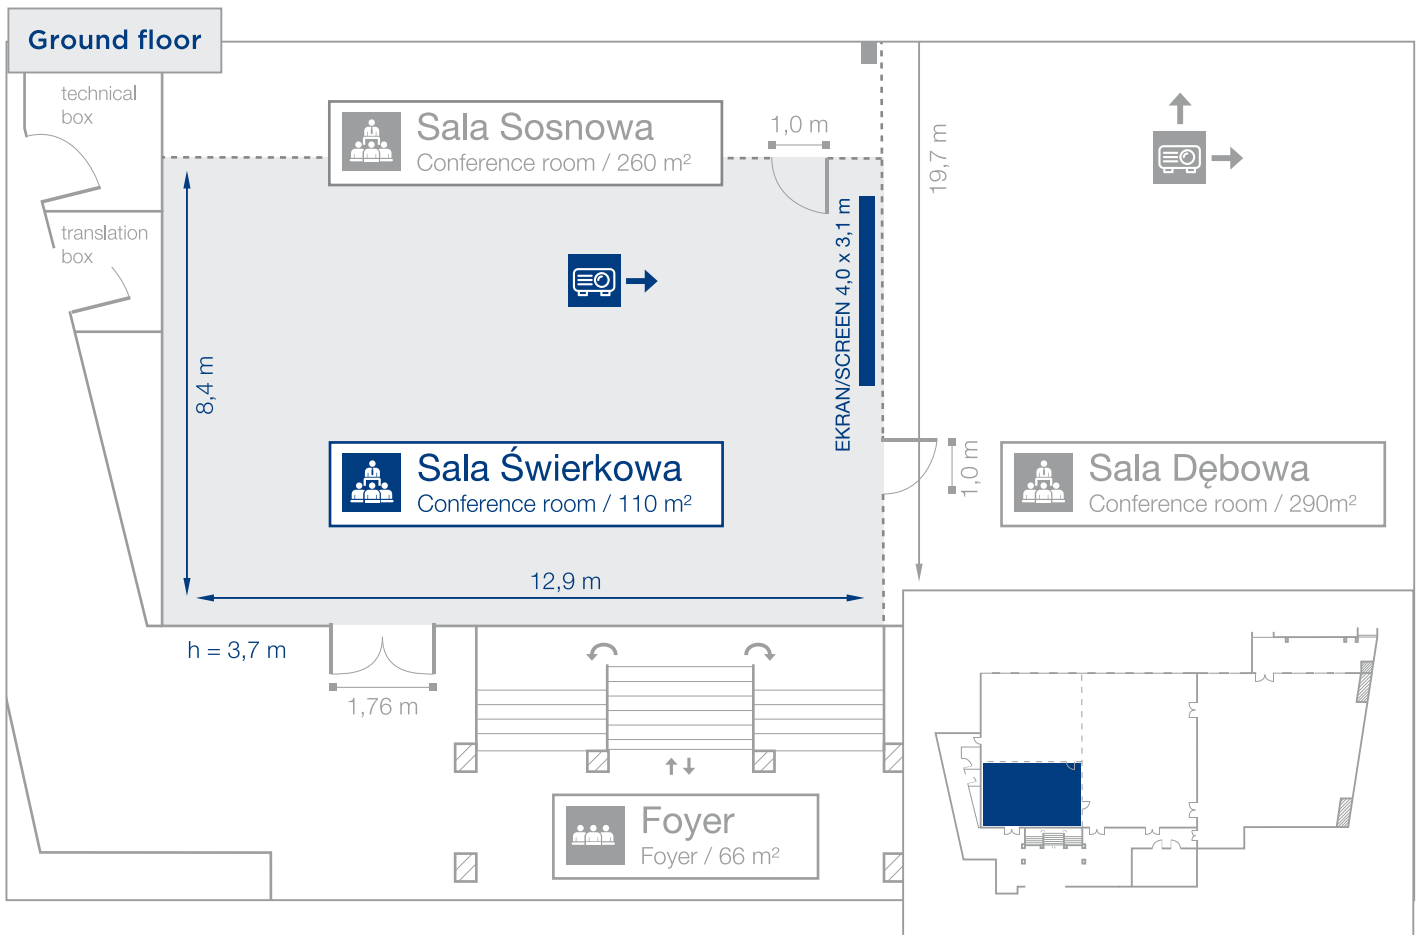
Ground floor

technical box

translation box

Sala Sosnowa
Conference room / 260 m²

1,0 m

19,7 m

EKRAN/SCREEN 4,0 x 3,1 m

8,4 m

Sala Świerkowa
Conference room / 110 m²

1,0 m

Sala Dębowa
Conference room / 290m²

12,9 m

h = 3,7 m

1,76 m

Foyer
Foyer / 66 m²